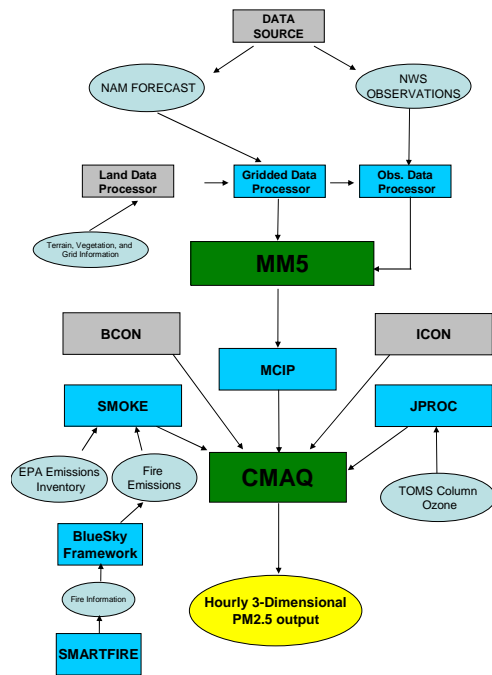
DATA SOURCE

NAM FORECAST

NWS OBSERVATIONS

Land Data Processor

Gridded Data Processor

Obs. Data Processor

Terrain, Vegetation, and Grid Information

MM5

BCON

ICON

MCIP

SMOKE

JPROC

EPA Emissions Inventory

Fire Emissions

CMAQ

TOMS Column Ozone

BlueSky Framework

Fire Information

Hourly 3-Dimensional PM2.5 output

SMARTFIRE